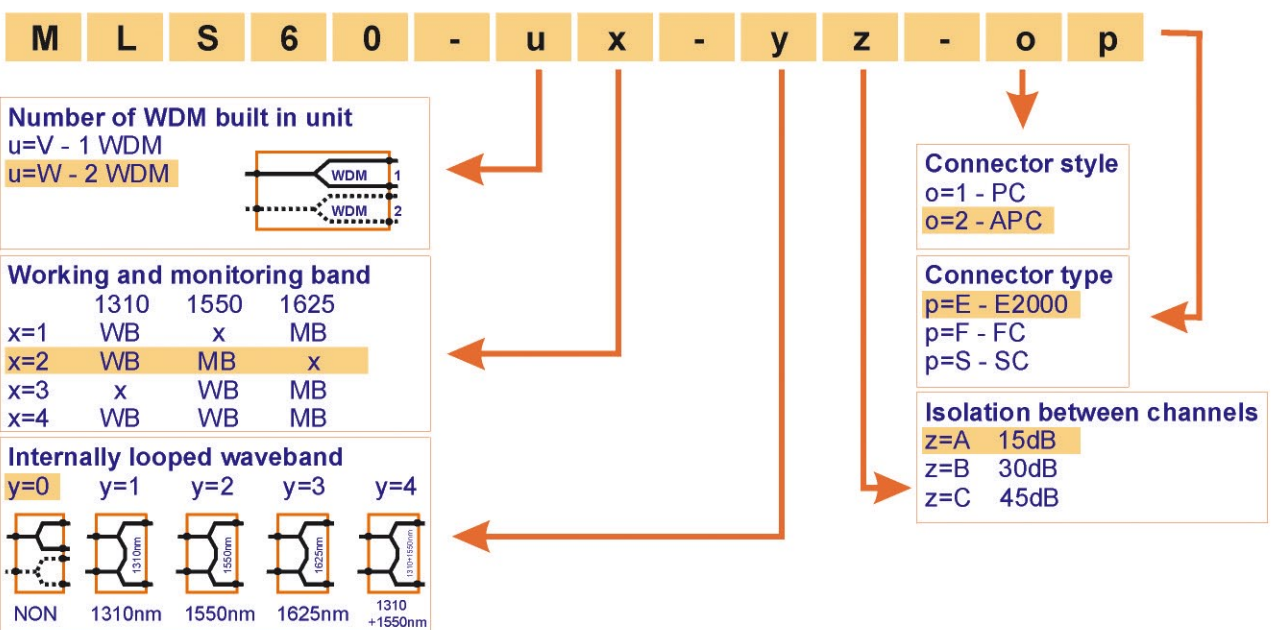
| M | L | S | 6 | 0 | - | u | x | - | y | z | - | o | p |
|---|---|---|---|---|---|---|---|---|---|---|---|---|---|

Number of WDM built in unit
u=V - 1 WDM
u=W - 2 WDM

WDM 1
WDM 2

Working and monitoring band

| | 1310 | 1550 | 1625 |
|---|---|---|---|
| x=1 | WB | x | MB |
| x=2 | WB | MB | x |
| x=3 | x | WB | MB |
| x=4 | WB | WB | MB |

Internally looped waveband
y=0 y=1 y=2 y=3 y=4

1310nm 1550nm 1625nm 1310+1550nm

NON 1310nm 1550nm 1625nm 1310 +1550nm

Connector style
o=1 - PC
o=2 - APC

Connector type
p=E - E2000
p=F - FC
p=S - SC

Isolation between channels
z=A 15dB
z=B 30dB
z=C 45dB